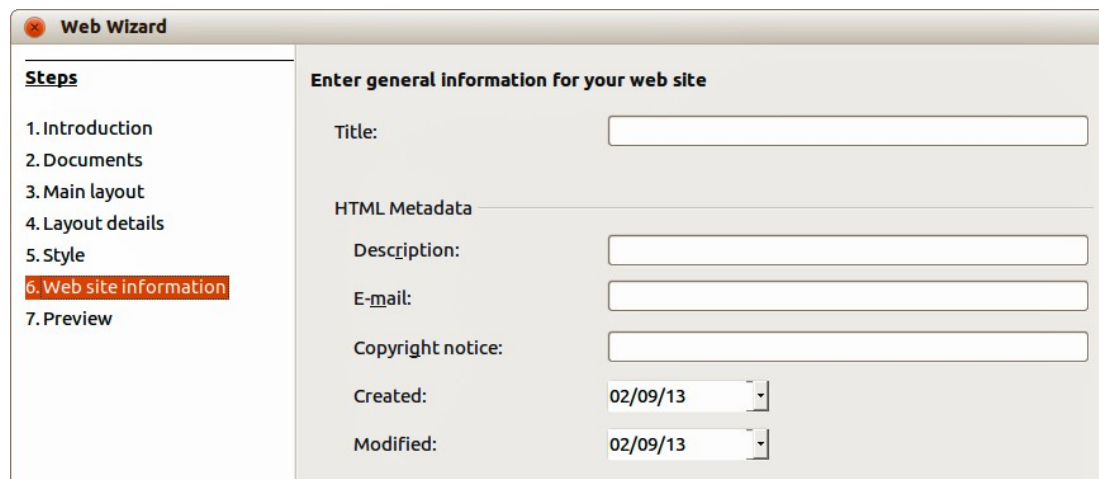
Web Wizard

Steps

1. Introduction
2. Documents
3. Main layout
4. Layout details
5. Style
6. Web site information
7. Preview

Enter general information for your web site

Title:

HTML Metadata

Description:

E-mail:

Copyright notice:

Created: 02/09/13

Modified: 02/09/13